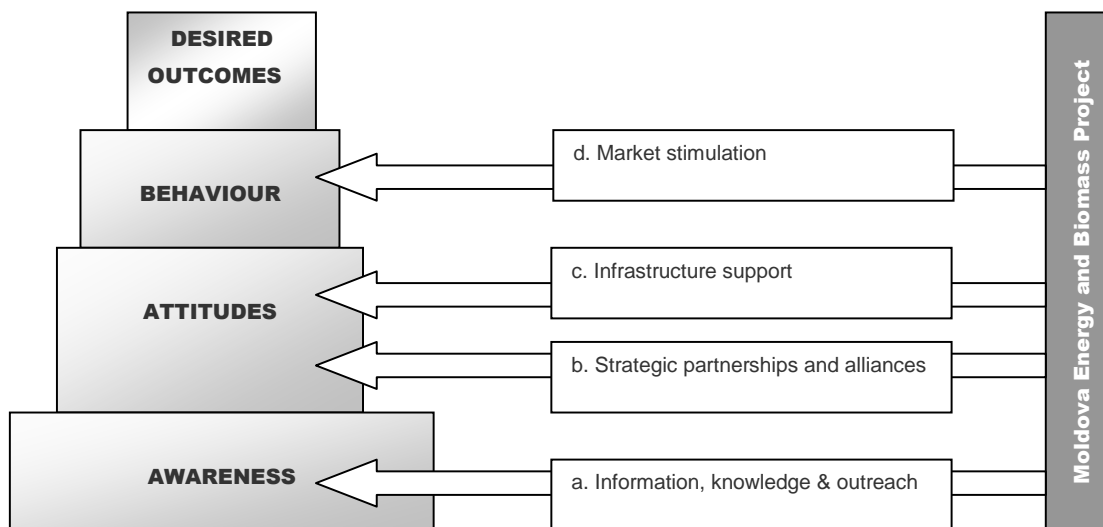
DESIRED OUTCOMES

BEHAVIOUR

ATTITUDES

AWARENESS

d. Market stimulation

c. Infrastructure support

b. Strategic partnerships and alliances

a. Information, knowledge & outreach

Moldova Energy and Biomass Project